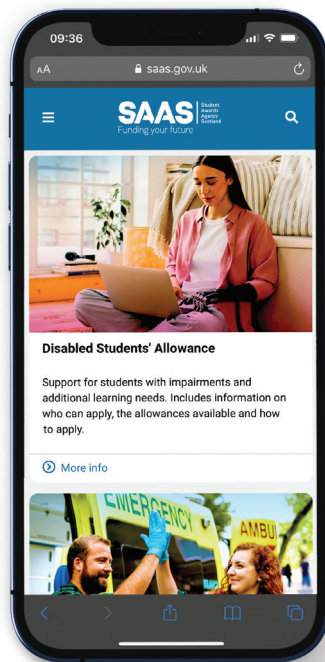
09:36

AA saas.gov.uk

SAAS Student Awards Agency Scotland
Funding your future

Disabled Students' Allowance

Support for students with impairments and additional learning needs. Includes information on who can apply, the allowances available and how to apply.

More info

EMERGENCY
AMBU